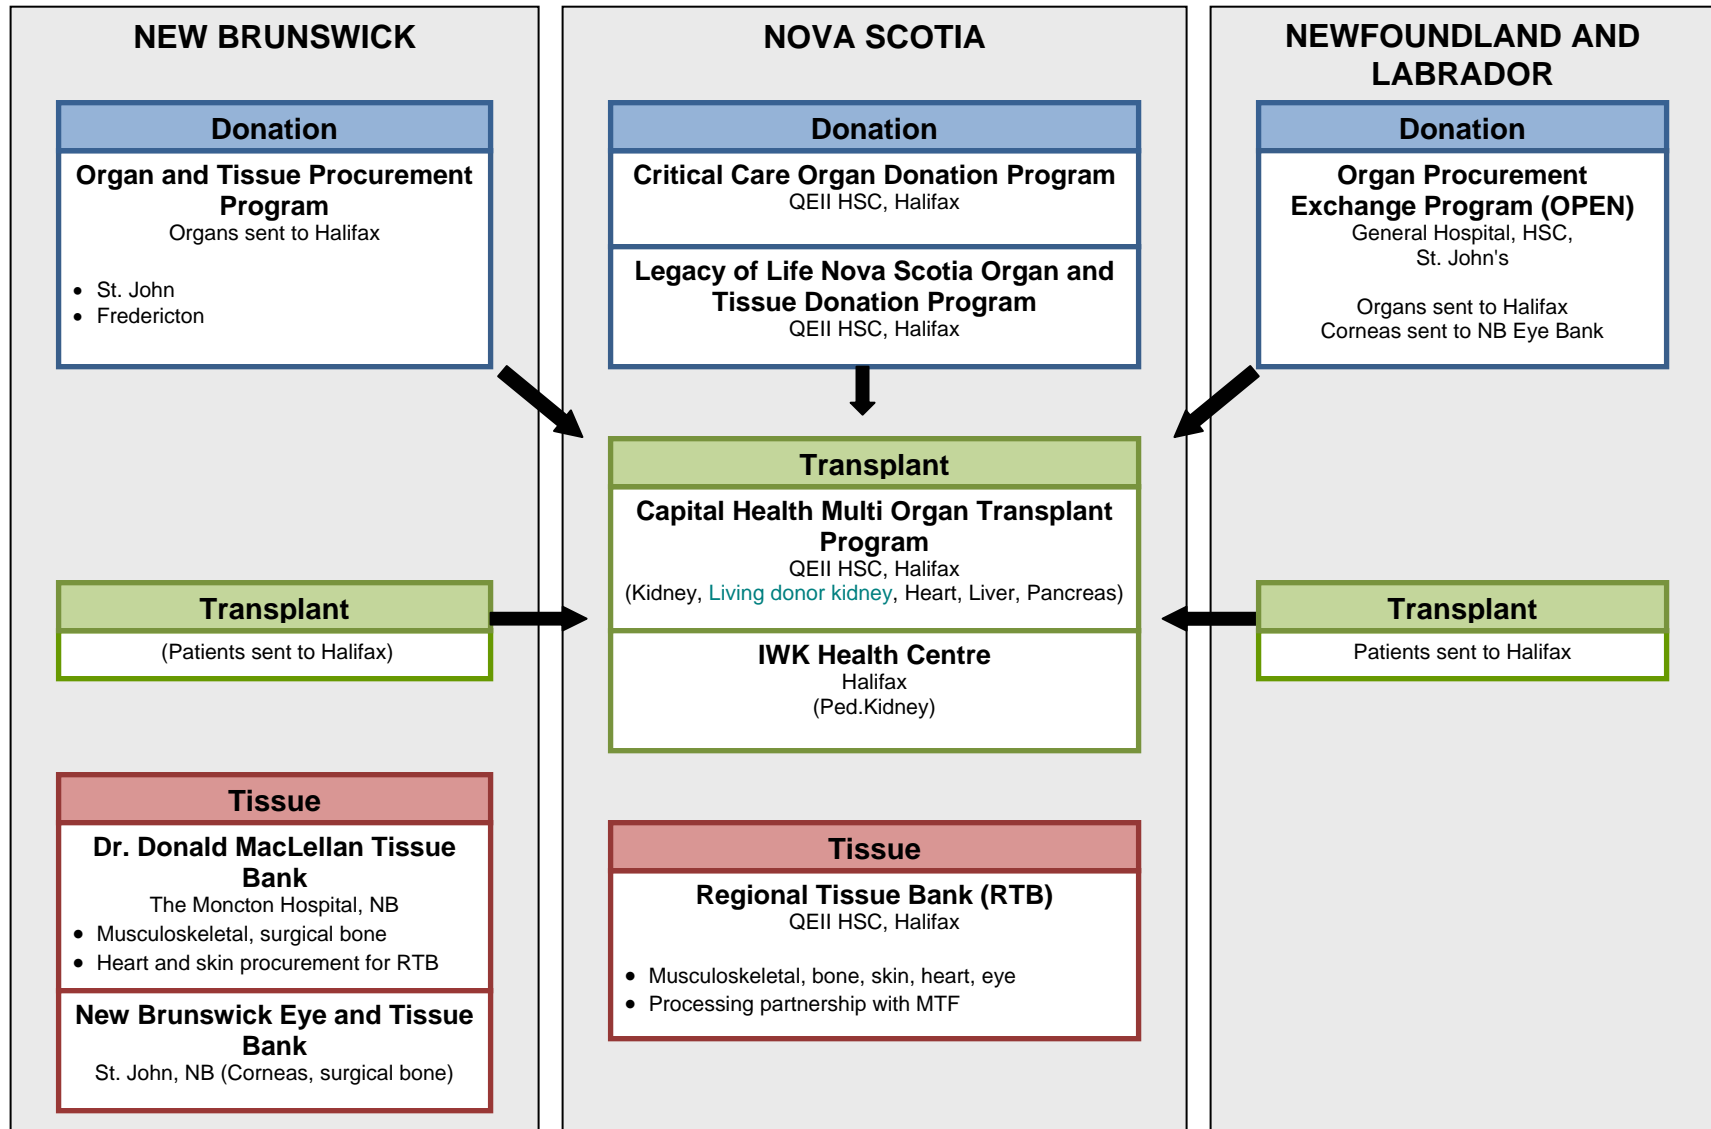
NEW BRUNSWICK

Donation

Organ and Tissue Procurement Program
Organs sent to Halifax

- St. John
- Fredericton

Transplant

(Patients sent to Halifax)

Tissue

Dr. Donald MacLellan Tissue Bank
The Moncton Hospital, NB

- Musculoskeletal, surgical bone
- Heart and skin procurement for RTB

New Brunswick Eye and Tissue Bank
St. John, NB (Corneas, surgical bone)

NOVA SCOTIA

Donation

Critical Care Organ Donation Program
QEII HSC, Halifax

Legacy of Life Nova Scotia Organ and Tissue Donation Program
QEII HSC, Halifax

Transplant

Capital Health Multi Organ Transplant Program
QEII HSC, Halifax
(Kidney, Living donor kidney, Heart, Liver, Pancreas)

IWK Health Centre
Halifax
(Ped.Kidney)

Tissue

Regional Tissue Bank (RTB)
QEII HSC, Halifax

- Musculoskeletal, bone, skin, heart, eye
- Processing partnership with MTF

NEWFOUNDLAND AND LABRADOR

Donation

Organ Procurement Exchange Program (OPEN)
General Hospital, HSC, St. John's

Organs sent to Halifax
Corneas sent to NB Eye Bank

Transplant

Patients sent to Halifax